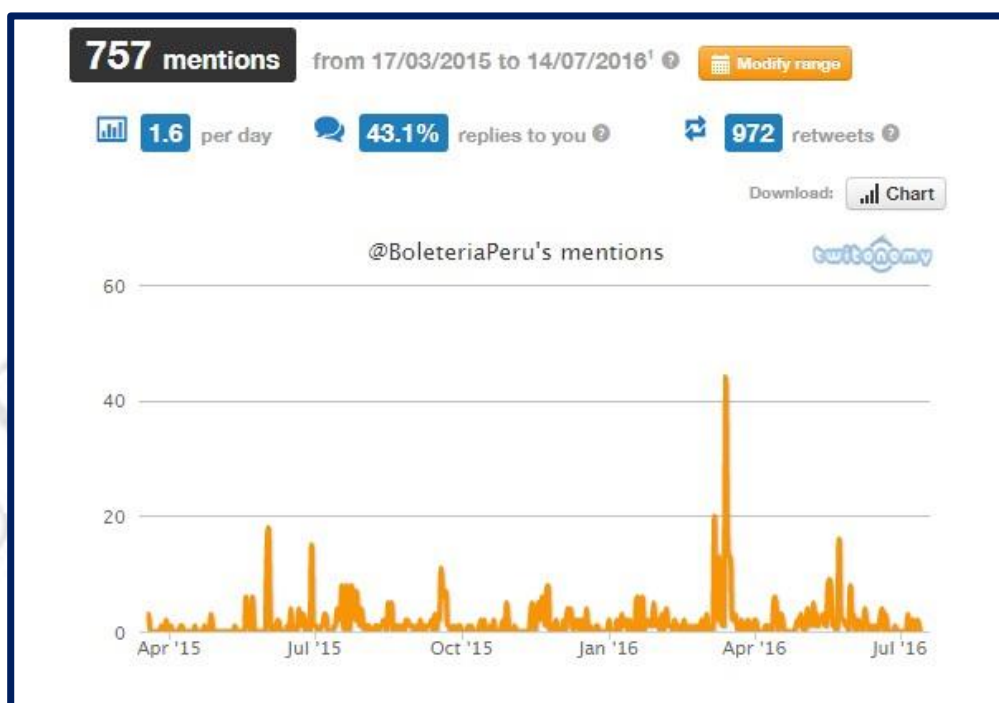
757 mentions from 17/03/2015 to 14/07/2016¹ Modify range

1.6 per day 43.1% replies to you 972 retweets

Download: Chart

@BoleteriaPeru's mentions

twitonomy

60

40

20

0

Apr '15 Jul '15 Oct '15 Jan '16 Apr '16 Jul '16